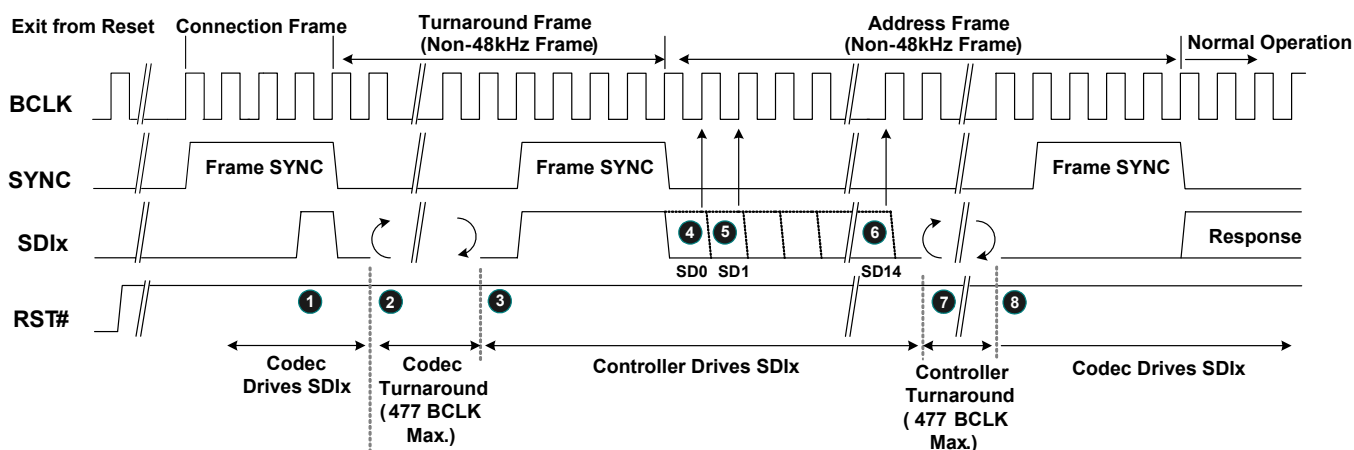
Exit from Reset
Connection Frame
Turnaround Frame
(Non-48kHz Frame)
Address Frame
(Non-48kHz Frame)
Normal Operation

BCLK
SYNC
SDIx
RST#

Frame SYNC
Frame SYNC
Frame SYNC

4
5
6
SD0
SD1
SD14
Response

1
2
3
7
8

Codec Drives SDIx
Codec Turnaround ( 477 BCLK Max.)
Controller Drives SDIx
Controller Turnaround ( 477 BCLK Max.)
Codec Drives SDIx